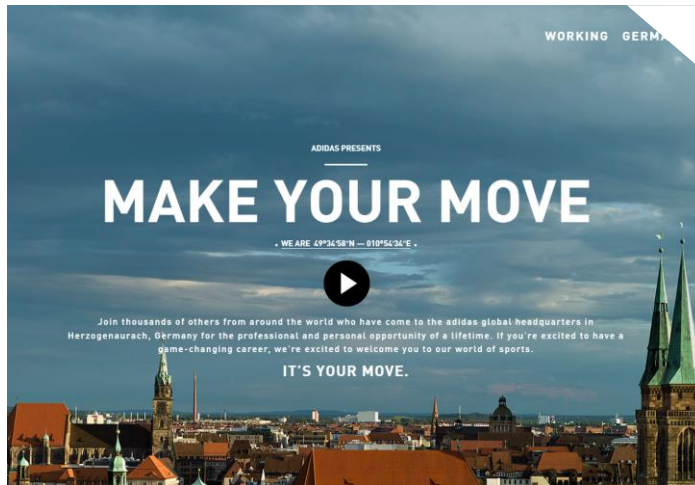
WORKING GERM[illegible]

ADIDAS PRESENTS

MAKE YOUR MOVE

• WE ARE 49°34'58"N — 010°54'34"E •

Join thousands of others from around the world who have come to the adidas global headquarters in Herzogenaurach, Germany for the professional and personal opportunity of a lifetime. If you're excited to have a game-changing career, we're excited to welcome you to our world of sports.

IT'S YOUR MOVE.